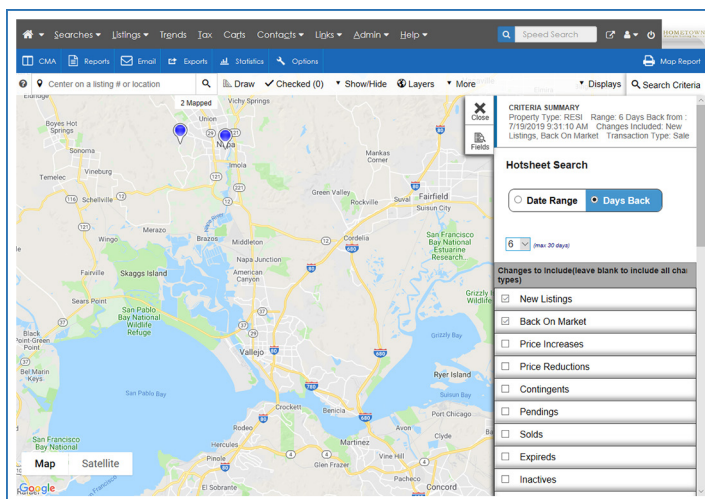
Searches ▾ Listings ▾ Trends Tax Carts Contacts ▾ Links ▾ Admin ▾ Help ▾

Speed Search

HOMETOWN

CMA Reports Email Exports Statistics Options

Map Report

Center on a listing # or location

Draw Checked (0) Show/Hide Layers More Displays Search Criteria

2 Mapped

Close

Fields

CRITERIA SUMMARY
Property Type: RESI Range: 6 Days Back from : 7/19/2019 9:31:10 AM Changes Included: New Listings, Back On Market Transaction Type: Sale

Hotsheet Search

Date Range

Days Back

6 (max 30 days)

Changes to Include(leave blank to include all cha types)

New Listings
Back On Market
Price Increases
Price Reductions
Contingents
Pendings
Solds
Expireds
Inactives

Hidden Valley Springs, Vichy Springs, Napa, Imola, Calistoga, Yountville, Schellville, Mankas Corner, Green Valley, Fairfield, Suisun City, Suval, Cordelia, Brazos, Middleton, Napa Junction, American Canyon, Fairville, Skaggs Island, San Pablo Bay National Wildlife Refuge, Vallejo, Mare Island, Black Point, Bel Marin Keys, San Pablo Bay, Crockett, Benicia, Martinez, Glen Frazer, Rodeo, El Sobrante, Port Chicago, Concord, Grizzly Bay, Ryer Island, San Francisco Bay National Estuarine Research, Grizzly Island, San Francisco Bay National Wildlife Refuge

Map Satellite

Google